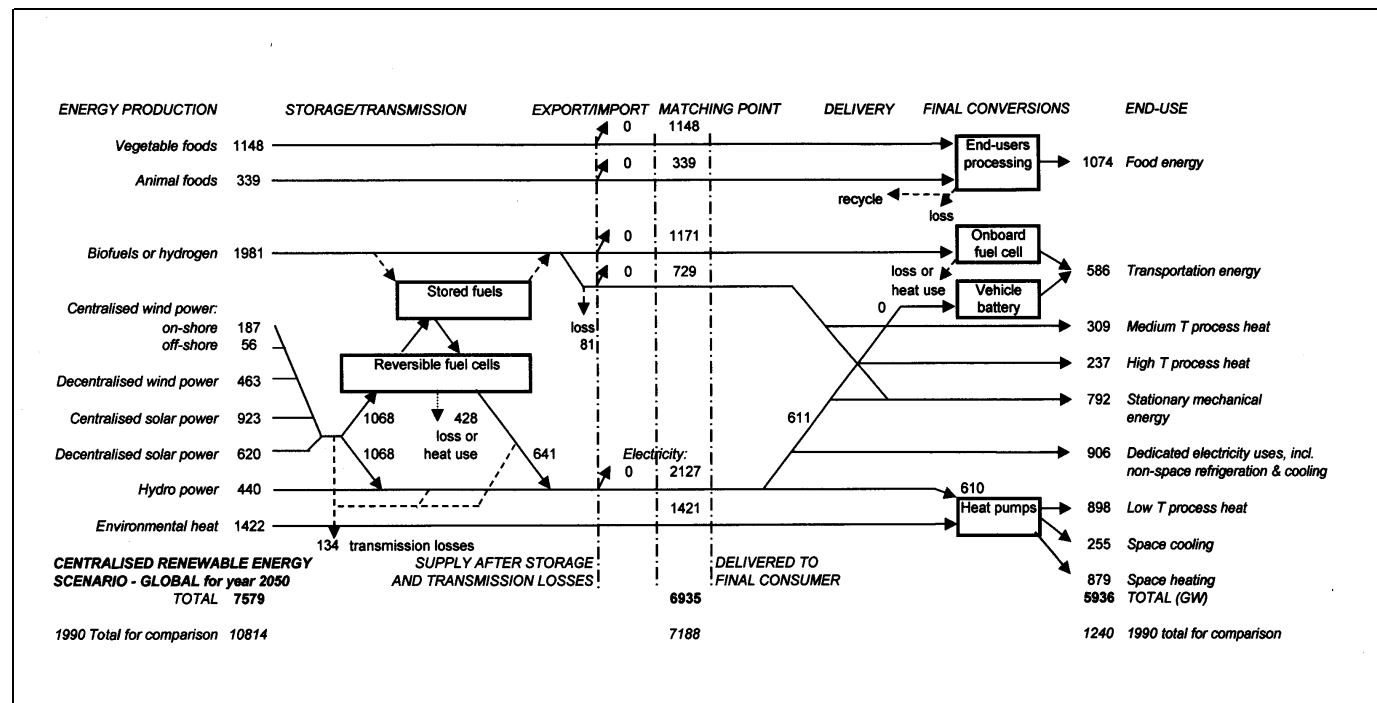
ENERGY PRODUCTION STORAGE/TRANSMISSION EXPORT/IMPORT MATCHING POINT DELIVERY FINAL CONVERSIONS END-USE

0 1148

Vegetable foods 1148

End-users processing

1074 Food energy

0 339

Animal foods 339

recycle

loss

0 1171

Biofuels or hydrogen 1981

Onboard fuel cell

0 729

loss or heat use

586 Transportation energy

Stored fuels

Vehicle battery

Centralised wind power:
on-shore 187
off-shore 56

loss
81

0

309 Medium T process heat

Reversible fuel cells

237 High T process heat

Decentralised wind power 463

Centralised solar power 923

1068

428
loss or heat use

611

792 Stationary mechanical energy

Decentralised solar power 620

1068

641

Electricity:
0 2127

906 Dedicated electricity uses, incl. non-space refrigeration & cooling

Hydro power 440

610

1421

Environmental heat 1422

Heat pumps

898 Low T process heat

134 transmission losses

255 Space cooling

CENTRALISED RENEWABLE ENERGY SCENARIO - GLOBAL for year 2050

SUPPLY AFTER STORAGE AND TRANSMISSION LOSSES

DELIVERED TO FINAL CONSUMER

879 Space heating

TOTAL 7579

6935

5936 TOTAL (GW)

1990 Total for comparison 10814

7188

1240 1990 total for comparison